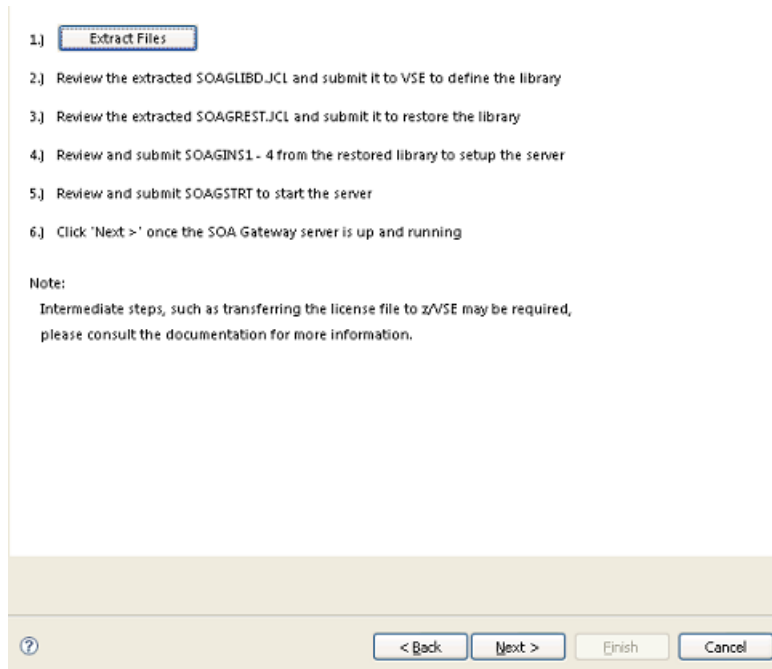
1.) Extract Files

2.) Review the extracted SOAGLIBD.JCL and submit it to VSE to define the library

3.) Review the extracted SOAGREST.JCL and submit it to restore the library

4.) Review and submit SOAGINS1 - 4 from the restored library to setup the server

5.) Review and submit SOAGSTRT to start the server

6.) Click 'Next >' once the SOA Gateway server is up and running

Note:
Intermediate steps, such as transferring the license file to z/VSE may be required, please consult the documentation for more information.

?

< Back | Next > | Finish | Cancel